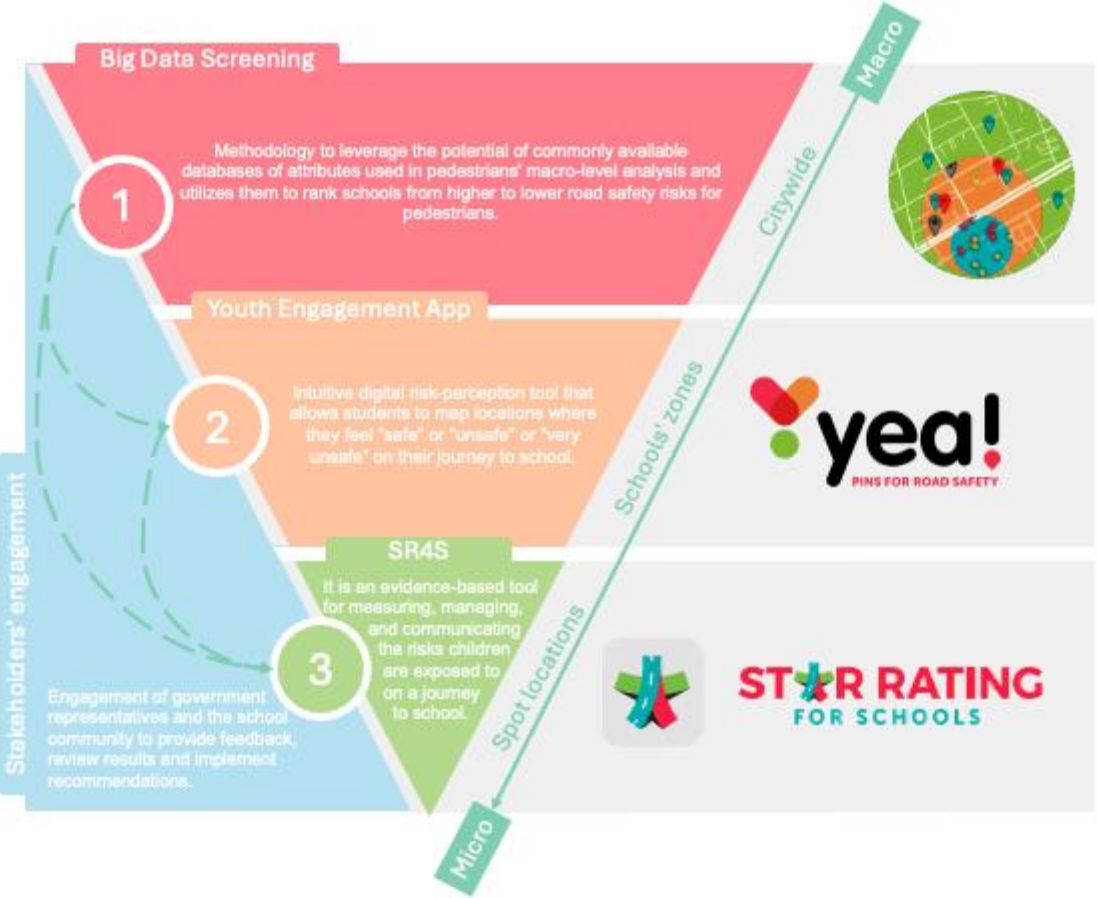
Big Data Screening

1

Methodology to leverage the potential of commonly available databases of attributes used in pedestrians' macro-level analysis and utilizes them to rank schools from higher to lower road safety risks for pedestrians.

Macro

Citywide

Youth Engagement App

2

Intuitive digital risk-perception tool that allows students to map locations where they feel "safe" or "unsafe" or "very unsafe" on their journey to school.

yea!

PINS FOR ROAD SAFETY

Schools' zones

SR4S

It is an evidence-based tool for measuring, managing, and communicating the risks children are exposed to on a journey to school.

3

Spot locations

STAR RATING FOR SCHOOLS

Stakeholders' engagement

Engagement of government representatives and the school community to provide feedback, review results and implement recommendations.

Micro